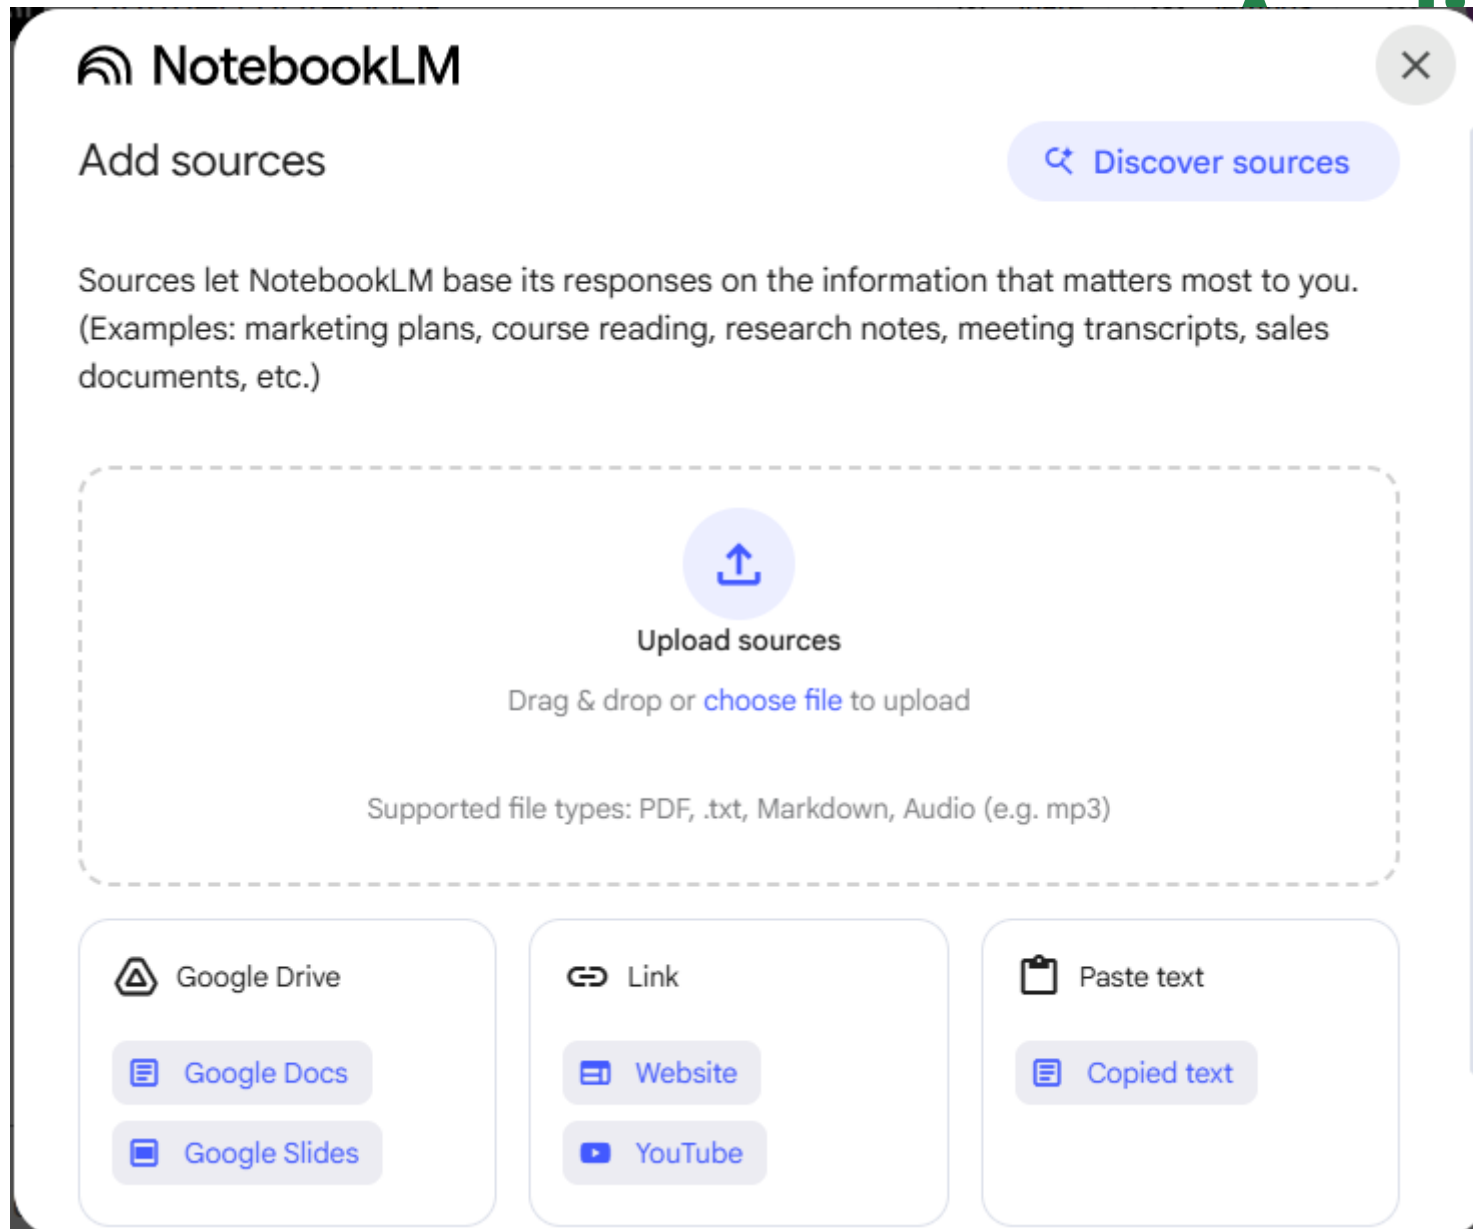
NotebookLM

Add sources

Discover sources

Sources let NotebookLM base its responses on the information that matters most to you. (Examples: marketing plans, course reading, research notes, meeting transcripts, sales documents, etc.)

Upload sources

Drag & drop or choose file to upload

Supported file types: PDF, .txt, Markdown, Audio (e.g. mp3)

Google Drive

Google Docs

Google Slides

Link

Website

YouTube

Paste text

Copied text